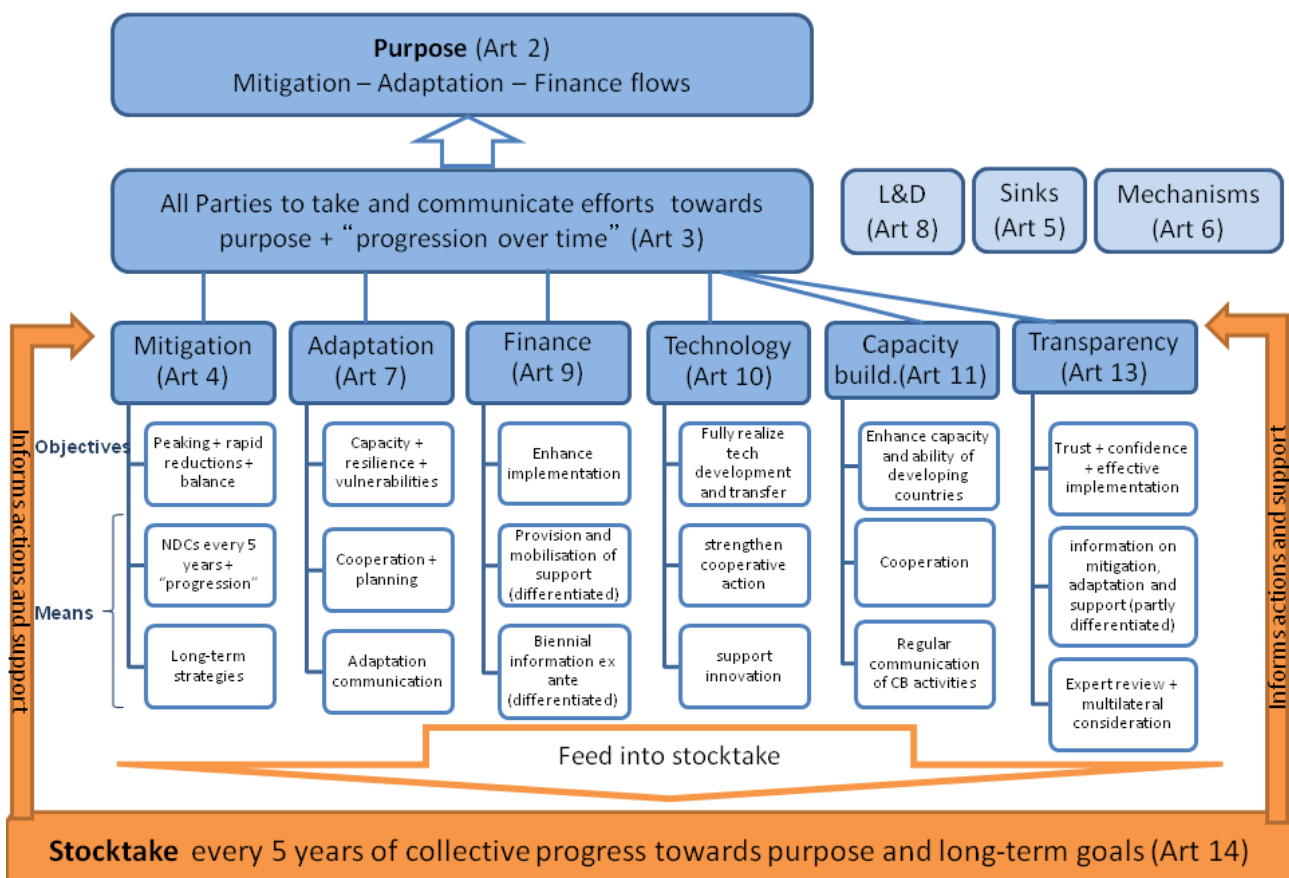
**Purpose** (Art 2)
Mitigation – Adaptation – Finance flows

All Parties to take and communicate efforts towards purpose + "progression over time" (Art 3)

L&D (Art 8)

Sinks (Art 5)

Mechanisms (Art 6)

Informs actions and support

Mitigation (Art 4)

Objectives

Peaking + rapid reductions + balance

Means

NDCs every 5 years + "progression"

Long-term strategies

Adaptation (Art 7)

Capacity + resilience + vulnerabilities

Cooperation + planning

Adaptation communication

Finance (Art 9)

Enhance implementation

Provision and mobilisation of support (differentiated)

Biennial information ex ante (differentiated)

Technology (Art 10)

Fully realize tech development and transfer

strengthen cooperative action

support innovation

Capacity build.(Art 11)

Enhance capacity and ability of developing countries

Cooperation

Regular communication of CB activities

Transparency (Art 13)

Trust + confidence + effective implementation

information on mitigation, adaptation and support (partly differentiated)

Expert review + multilateral consideration

Informs actions and support

Feed into stocktake

**Stocktake** every 5 years of collective progress towards purpose and long-term goals (Art 14)